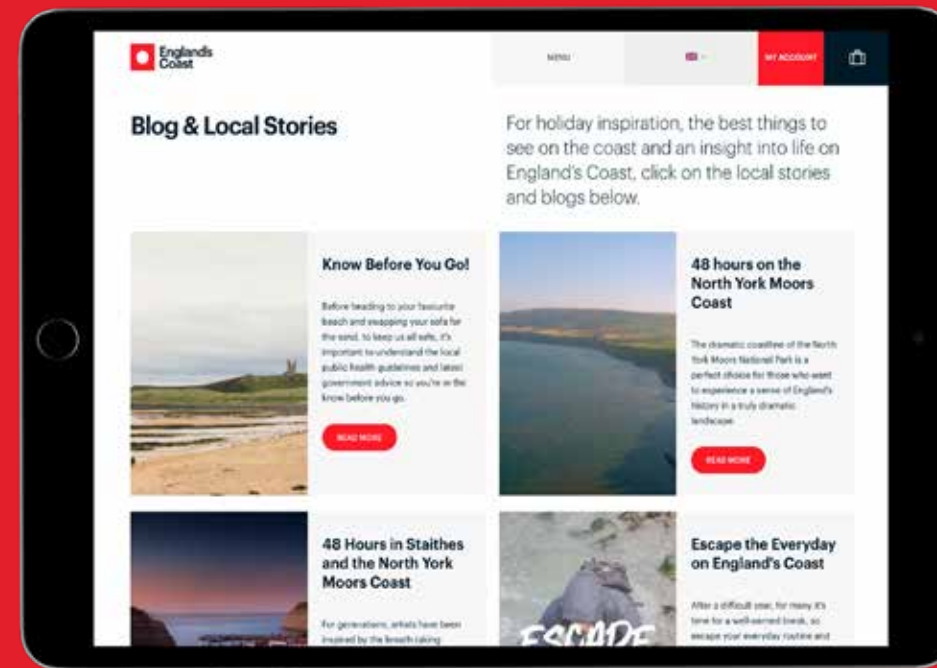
England's Coast

MENU

MY ACCOUNT

Blog & Local Stories

For holiday inspiration, the best things to see on the coast and an insight into life on England's Coast, click on the local stories and blogs below.

Know Before You Go!

Before heading to your favourite beach and swapping your sofa for the sand, to keep us all safe, it's important to understand the local public health guidelines and latest government advice so you're in the know before you go.

READ MORE

48 hours on the North York Moors Coast

The dramatic coastline of the North York Moors National Park is a perfect choice for those who want to experience a sense of England's history in a truly dramatic landscape.

READ MORE

48 Hours in Staithes and the North York Moors Coast

For generations, artists have been inspired by the breath-taking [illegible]

Escape the Everyday on England's Coast

After a difficult year, for many it's time for a well-earned break, so escape your everyday routine and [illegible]

ESCAPE